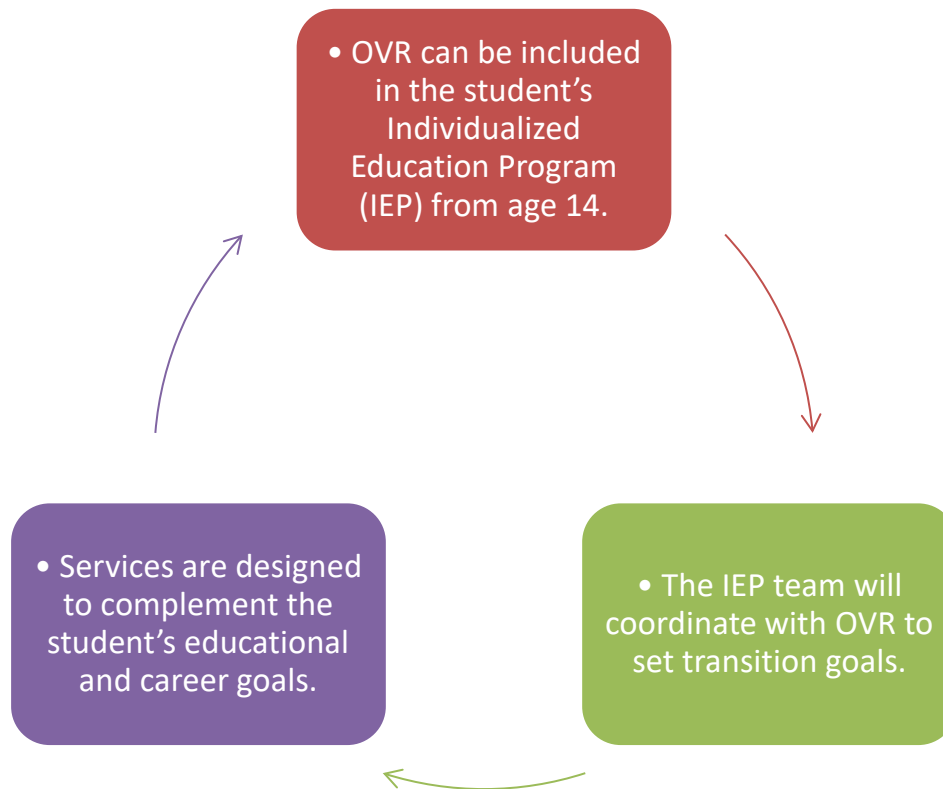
• OVR can be included in the student’s Individualized Education Program (IEP) from age 14.

• The IEP team will coordinate with OVR to set transition goals.

• Services are designed to complement the student’s educational and career goals.